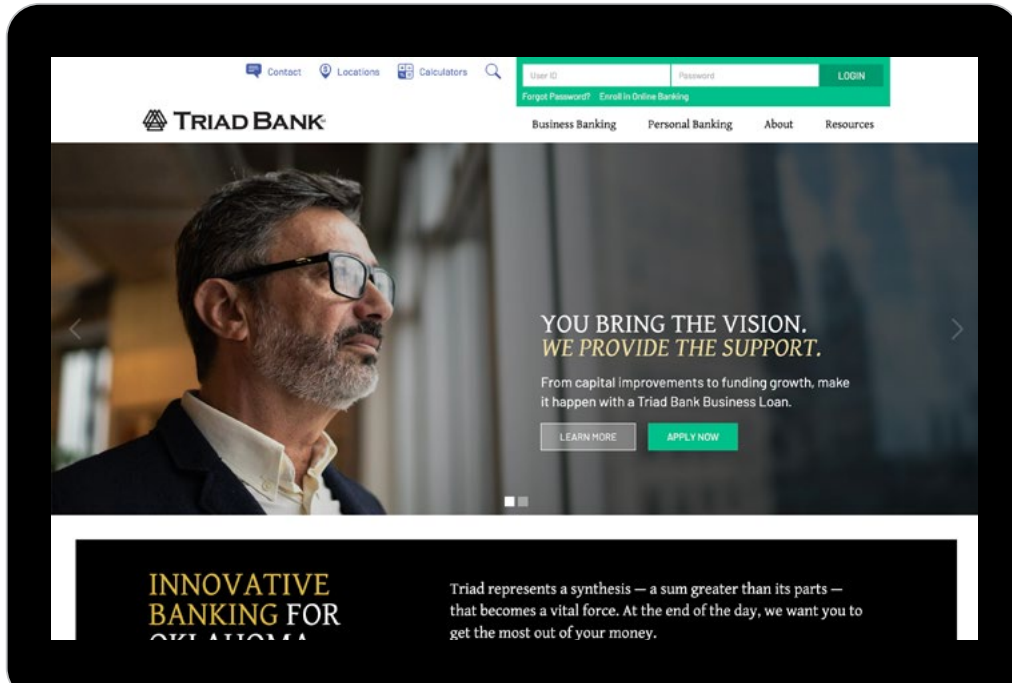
Contact Locations Calculators

User ID Password LOGIN

Forgot Password? Enroll in Online Banking

TRIAD BANK

Business Banking Personal Banking About Resources

YOU BRING THE VISION.
WE PROVIDE THE SUPPORT.

From capital improvements to funding growth, make it happen with a Triad Bank Business Loan.

LEARN MORE APPLY NOW

INNOVATIVE BANKING FOR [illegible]

Triad represents a synthesis — a sum greater than its parts — that becomes a vital force. At the end of the day, we want you to get the most out of your money.